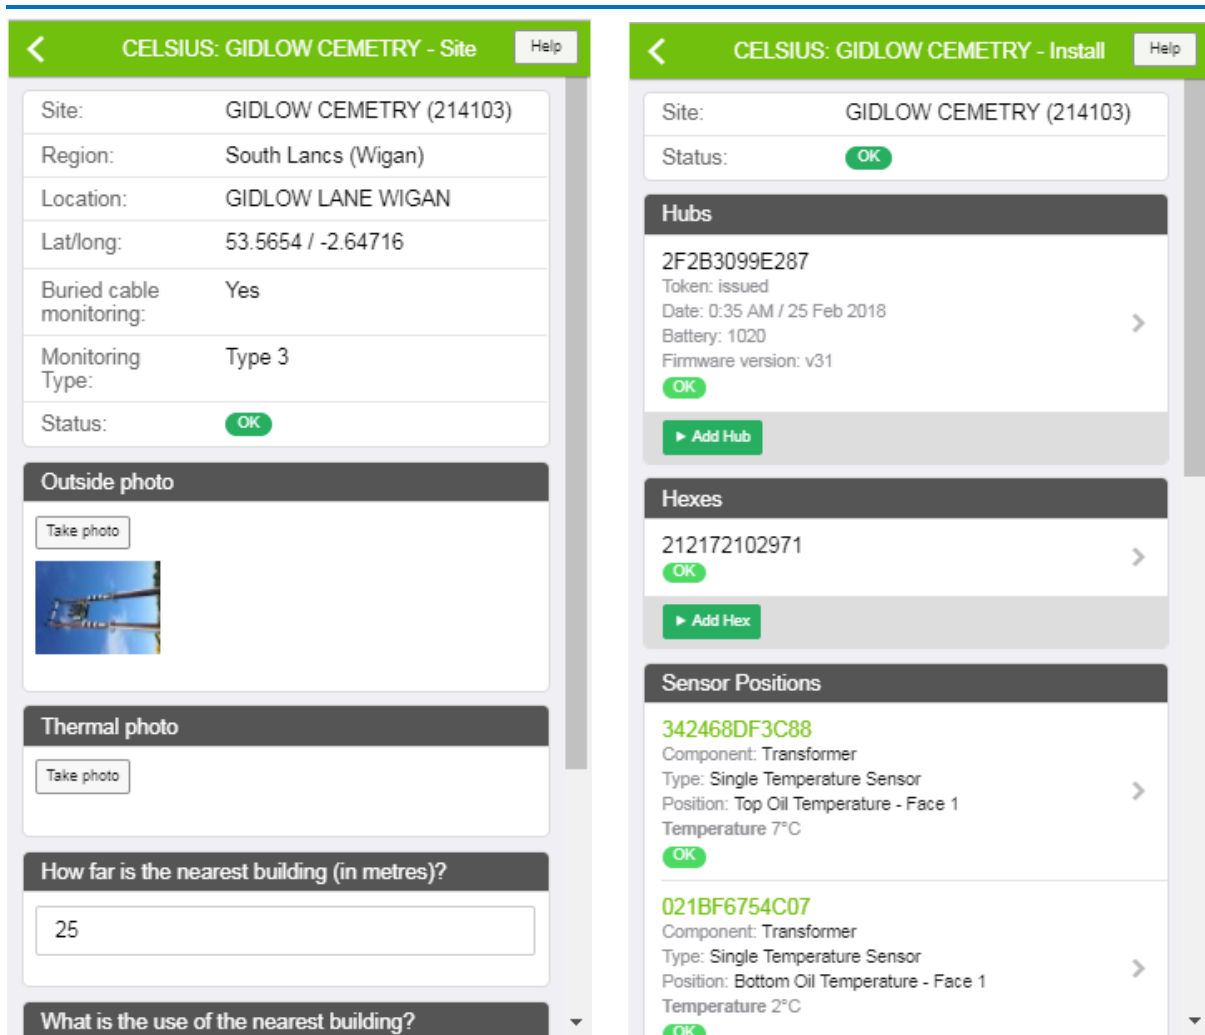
CELSIUS: GIDLOW CEMETRY - Site

Help

| | |
|---|---|
| Site: | GIDLOW CEMETRY (214103) |
| Region: | South Lancs (Wigan) |
| Location: | GIDLOW LANE WIGAN |
| Lat/long: | 53.5654 / -2.64716 |
| Buried cable monitoring: | Yes |
| Monitoring Type: | Type 3 |
| Status: | OK |

Outside photo

Take photo

Thermal photo

Take photo

How far is the nearest building (in metres)?

25

What is the use of the nearest building?

CELSIUS: GIDLOW CEMETRY - Install

Help

| | |
|---|---|
| Site: | GIDLOW CEMETRY (214103) |
| Status: | OK |

Hubs

2F2B3099E287
Token: issued
Date: 0:35 AM / 25 Feb 2018
Battery: 1020
Firmware version: v31
OK

► Add Hub

Hexes

212172102971
OK

► Add Hex

Sensor Positions

342468DF3C88
Component: Transformer
Type: Single Temperature Sensor
Position: Top Oil Temperature - Face 1
Temperature 7°C
OK

021BF6754C07
Component: Transformer
Type: Single Temperature Sensor
Position: Bottom Oil Temperature - Face 1
Temperature 2°C
OK